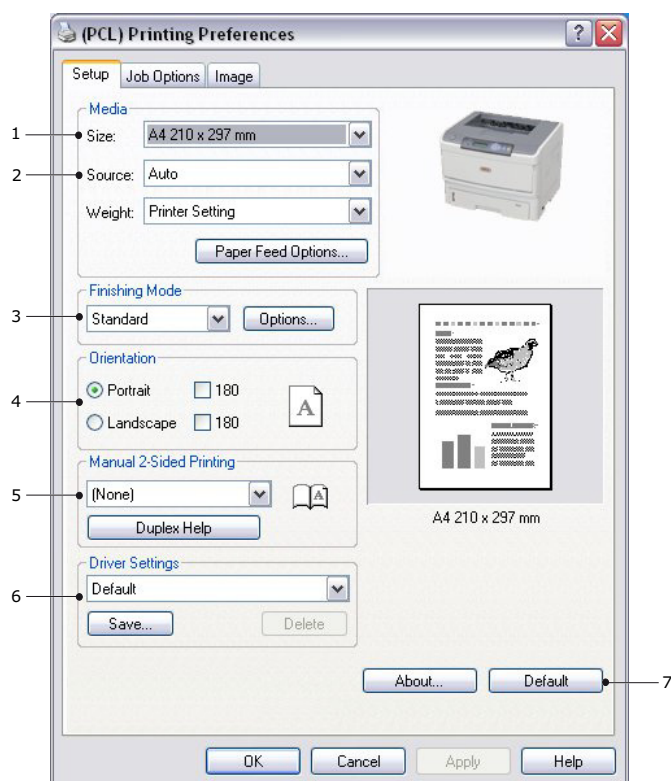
(PCL) Printing Preferences

Setup | Job Options | Image

Media

1 Size: A4 210 x 297 mm

2 Source: Auto

Weight: Printer Setting

Paper Feed Options...

Finishing Mode

3 Standard | Options...

Orientation

4 Portrait 180

Landscape 180

A

Manual 2-Sided Printing

5 (None)

Duplex Help

A

Driver Settings

6 Default

Save... | Delete

A4 210 x 297 mm

About... | Default 7

OK | Cancel | Apply | Help